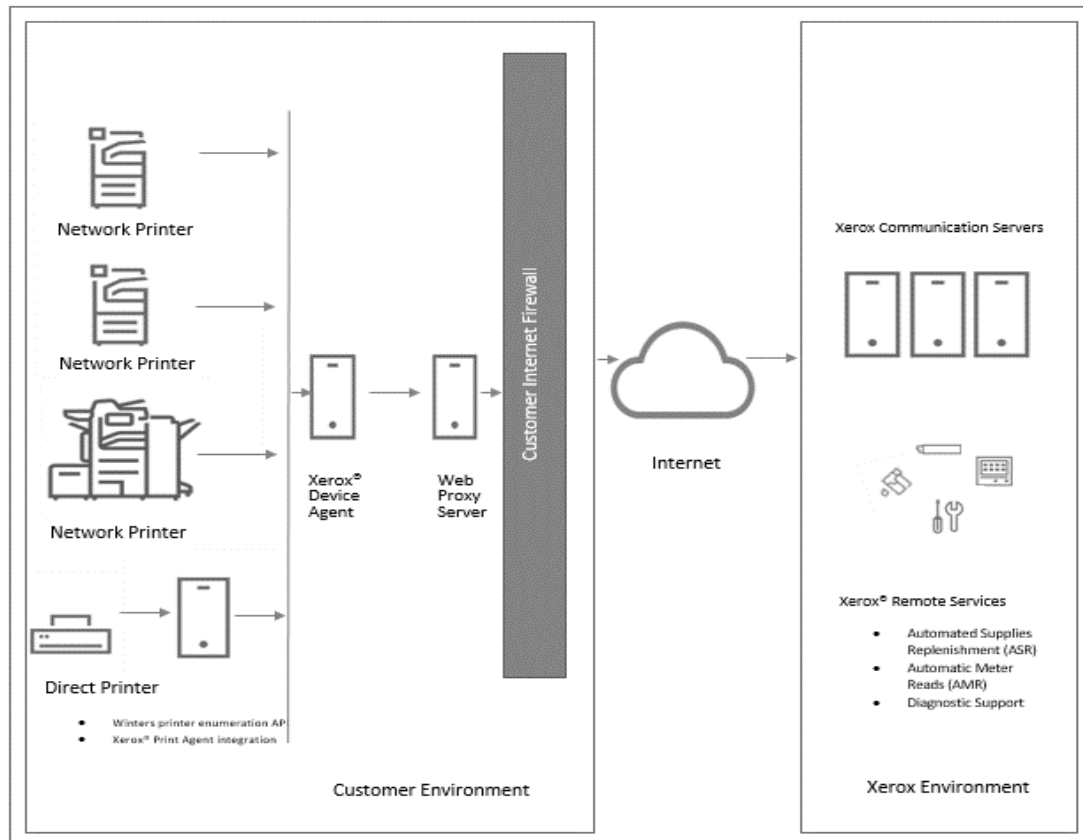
Network Printer

Network Printer

Network Printer

Direct Printer

- Winters printer enumeration AP
- Xerox® Print Agent integration

Xerox® Device Agent

Web Proxy Server

Customer Internet Firewall

Internet

Xerox Communication Servers

Xerox® Remote Services

- Automated Supplies Replenishment (ASR)
- Automatic Meter Reads (AMR)
- Diagnostic Support

Customer Environment

Xerox Environment